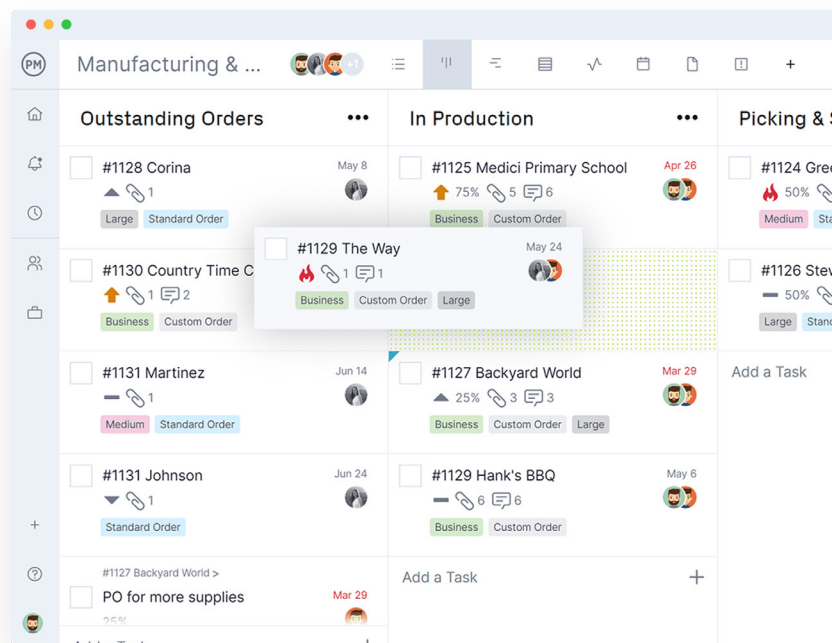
PM

Manufacturing & ...

+1

+

Outstanding Orders •••

#1128 Corina May 8
1
Large Standard Order

#1130 Country Time C
1 2
Business Custom Order

#1129 The Way May 24
1 1
Business Custom Order Large

#1131 Martinez Jun 14
1
Medium Standard Order

#1131 Johnson Jun 24
1
Standard Order

#1127 Backyard World >
PO for more supplies Mar 29
25%

In Production •••

#1125 Medici Primary School Apr 26
75% 5 6
Business Custom Order

#1127 Backyard World Mar 29
25% 3 3
Business Custom Order Large

#1129 Hank's BBQ May 6
6 6
Business Custom Order

Add a Task +

Picking & S

#1124 Gre
50%
Medium Sta

#1126 Stev
50%
Large Stan

Add a Task